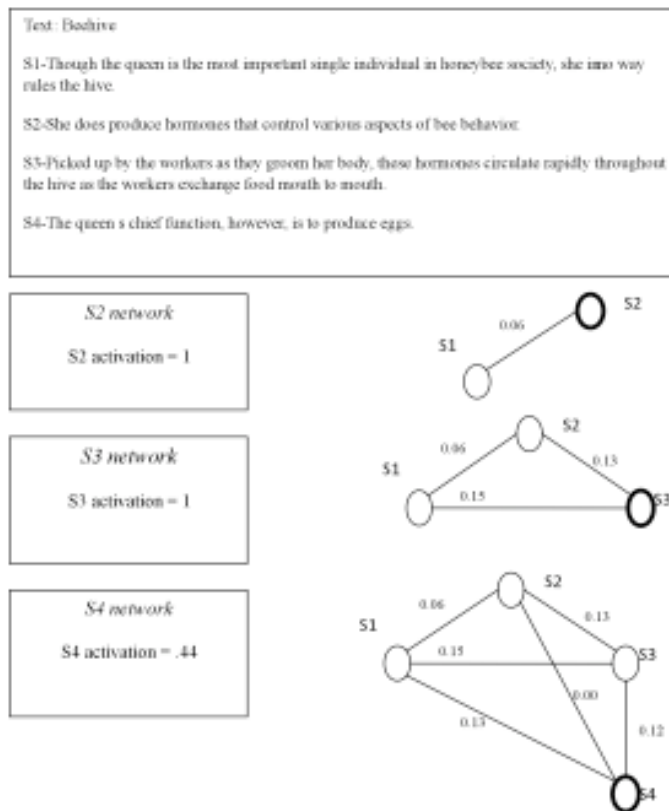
Text: Beehive

S1-Though the queen is the most important single individual in honeybee society, she imo way rules the hive.

S2-She does produce hormones that control various aspects of bee behavior.

S3-Picked up by the workers as they groom her body, these hormones circulate rapidly throughout the hive as the workers exchange food mouth to mouth.

S4-The queen s chief function, however, is to produce eggs.

S2 network

S2 activation = 1

S3 network

S3 activation = 1

S4 network

S4 activation = .44

S1
0.06
S2

S1
0.06
S2
0.13
0.15
S3

S1
0.06
S2
0.13
0.15
S3
0.00
0.13
0.12
S4